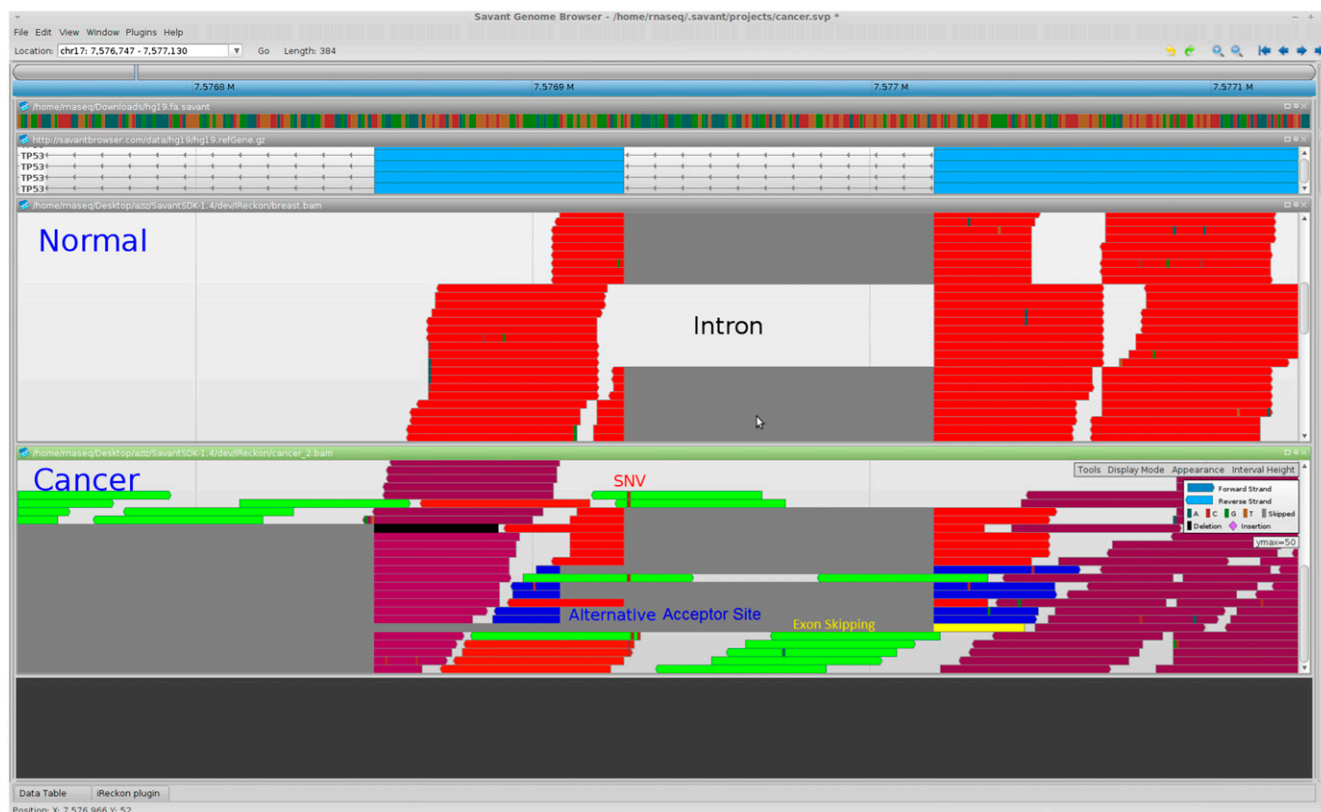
Savant Genome Browser - /home/rnaseq/.savant/projects/cancer.svp *

File Edit View Window Plugins Help

Location: chr17: 7,576,747 - 7,577,130 Go Length: 384

7.5768 M 7.5769 M 7.577 M 7.5771 M

/home/rnaseq/Downloads/hg19.fa.savant

http://savantbrowser.com/data/hg19/hg19.refGene.gz

TP53
TP53
TP53
TP53

/home/rnaseq/Desktop/aziz/SavantSDK-1.4/dev/iReckon/breast.bam

Normal

Intron

/home/rnaseq/Desktop/aziz/SavantSDK-1.4/dev/iReckon/cancer_2.bam

Cancer

SNV

Tools Display Mode Appearance Interval Height

Forward Strand
Reverse Strand
A C G T Skipped
Deletion Insertion

ymax=50

Alternative Acceptor Site

Exon Skipping

Data Table iReckon plugin

Position: X: 7,576,966 Y: 52